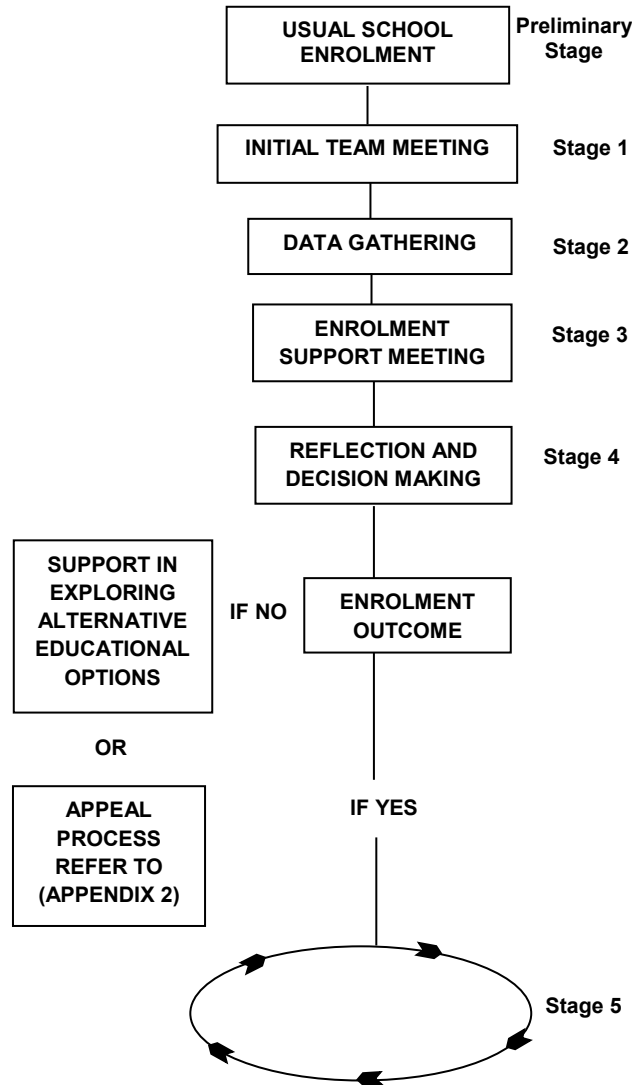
USUAL SCHOOL ENROLMENT

Preliminary Stage

INITIAL TEAM MEETING

Stage 1

DATA GATHERING

Stage 2

ENROLMENT SUPPORT MEETING

Stage 3

REFLECTION AND DECISION MAKING

Stage 4

SUPPORT IN EXPLORING ALTERNATIVE EDUCATIONAL OPTIONS

IF NO

ENROLMENT OUTCOME

OR

APPEAL PROCESS REFER TO (APPENDIX 2)

IF YES

Stage 5